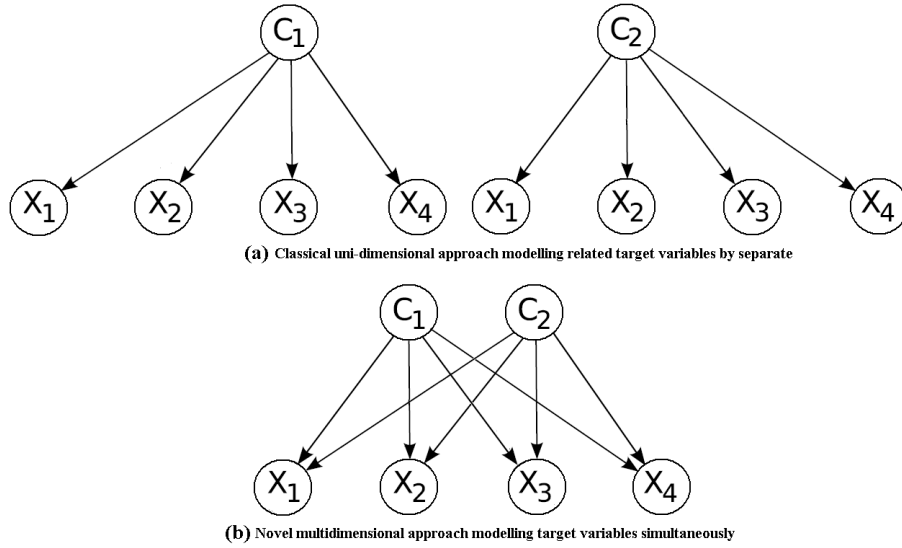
$C_1$

$X_1$ $X_2$ $X_3$ $X_4$

$C_2$

$X_1$ $X_2$ $X_3$ $X_4$

(a) Classical uni-dimensional approach modelling related target variables by separate

$C_1$ $C_2$

$X_1$ $X_2$ $X_3$ $X_4$

(b) Novel multidimensional approach modelling target variables simultaneously